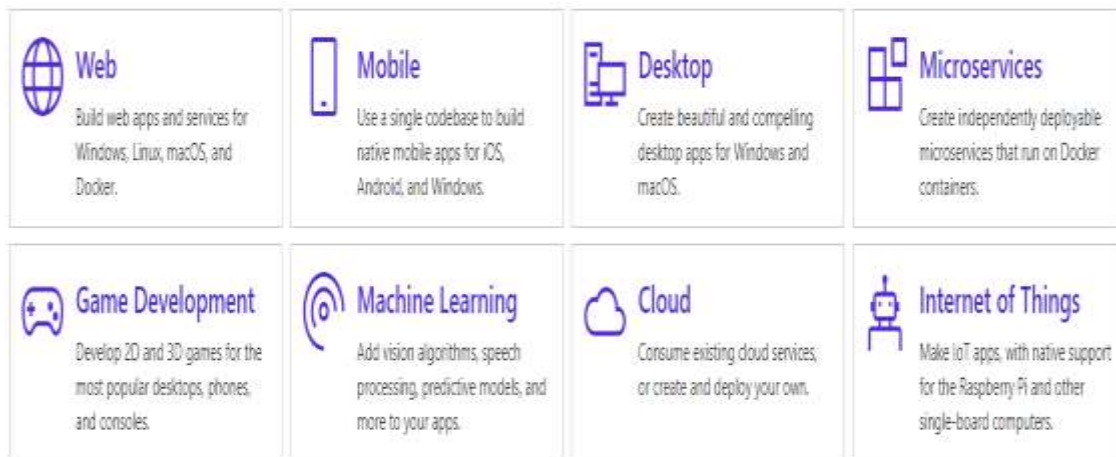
Web
Build web apps and services for Windows, Linux, macOS, and Docker.

Mobile
Use a single codebase to build native mobile apps for iOS, Android, and Windows.

Desktop
Create beautiful and compelling desktop apps for Windows and macOS.

Microservices
Create independently deployable microservices that run on Docker containers.

Game Development
Develop 2D and 3D games for the most popular desktops, phones, and consoles.

Machine Learning
Add vision algorithms, speech processing, predictive models, and more to your apps.

Cloud
Consume existing cloud services, or create and deploy your own.

Internet of Things
Make IoT apps, with native support for the Raspberry Pi and other single-board computers.